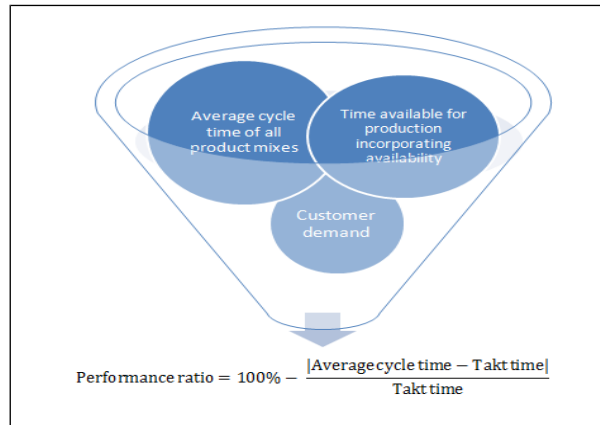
Average cycle time of all product mixes

Time available for production incorporating availability

Customer demand

$\text{Performance ratio} = 100\% - \frac{|\text{Average cycle time} - \text{Takt time}|}{\text{Takt time}}$